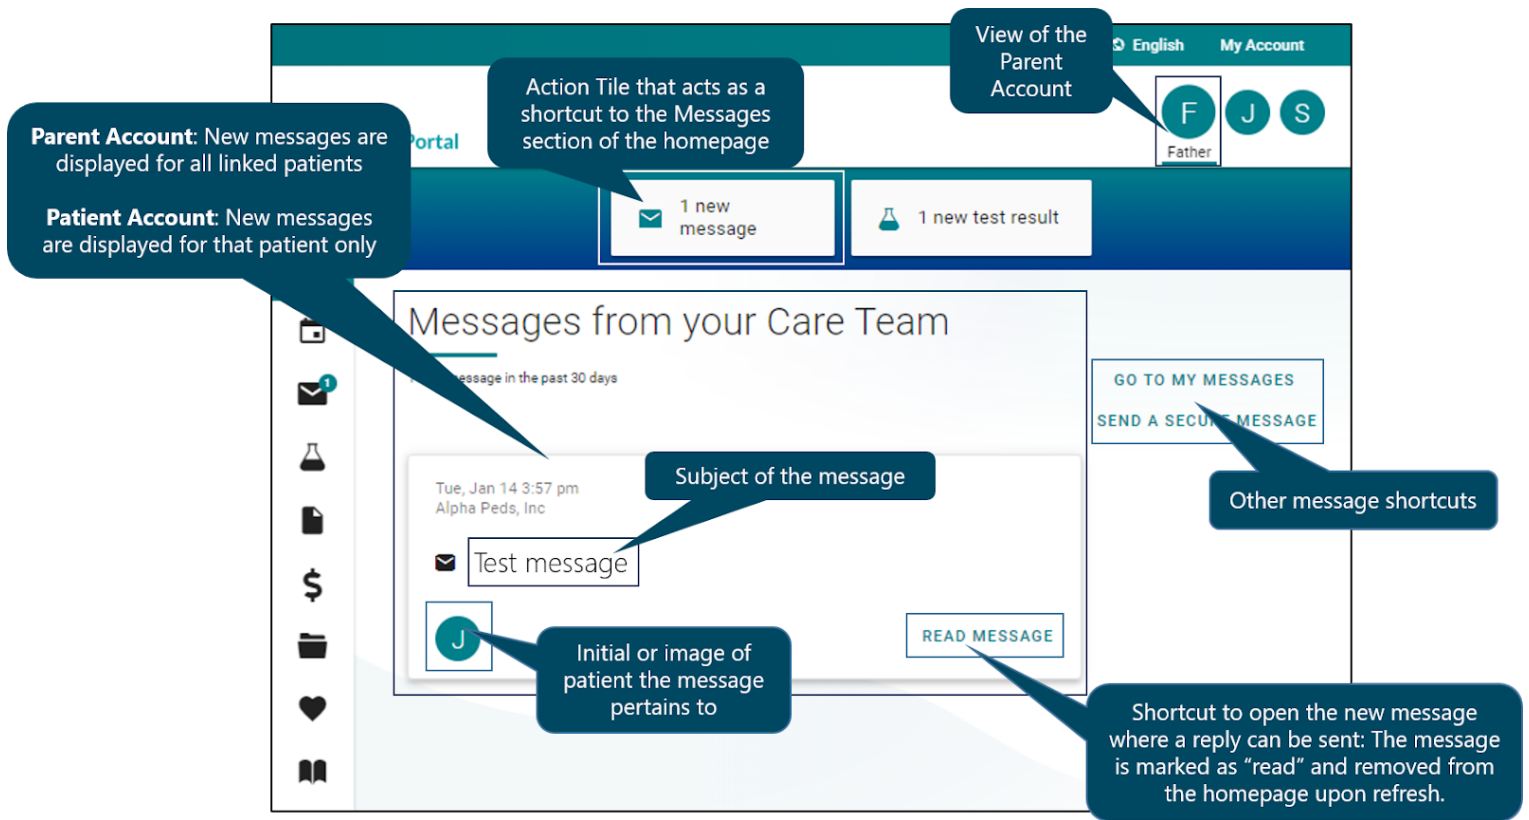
View of the Parent Account

English

My Account

Action Tile that acts as a shortcut to the Messages section of the homepage

Parent Account: New messages are displayed for all linked patients

Patient Account: New messages are displayed for that patient only

Portal

F
Father

J

S

1 new message

1 new test result

Messages from your Care Team

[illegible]essage in the past 30 days

GO TO MY MESSAGES

SEND A SECU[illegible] MESSAGE

Other message shortcuts

1

Tue, Jan 14 3:57 pm
Alpha Peds, Inc

Subject of the message

Test message

J

Initial or image of patient the message pertains to

READ MESSAGE

$

Shortcut to open the new message where a reply can be sent: The message is marked as “read” and removed from the homepage upon refresh.